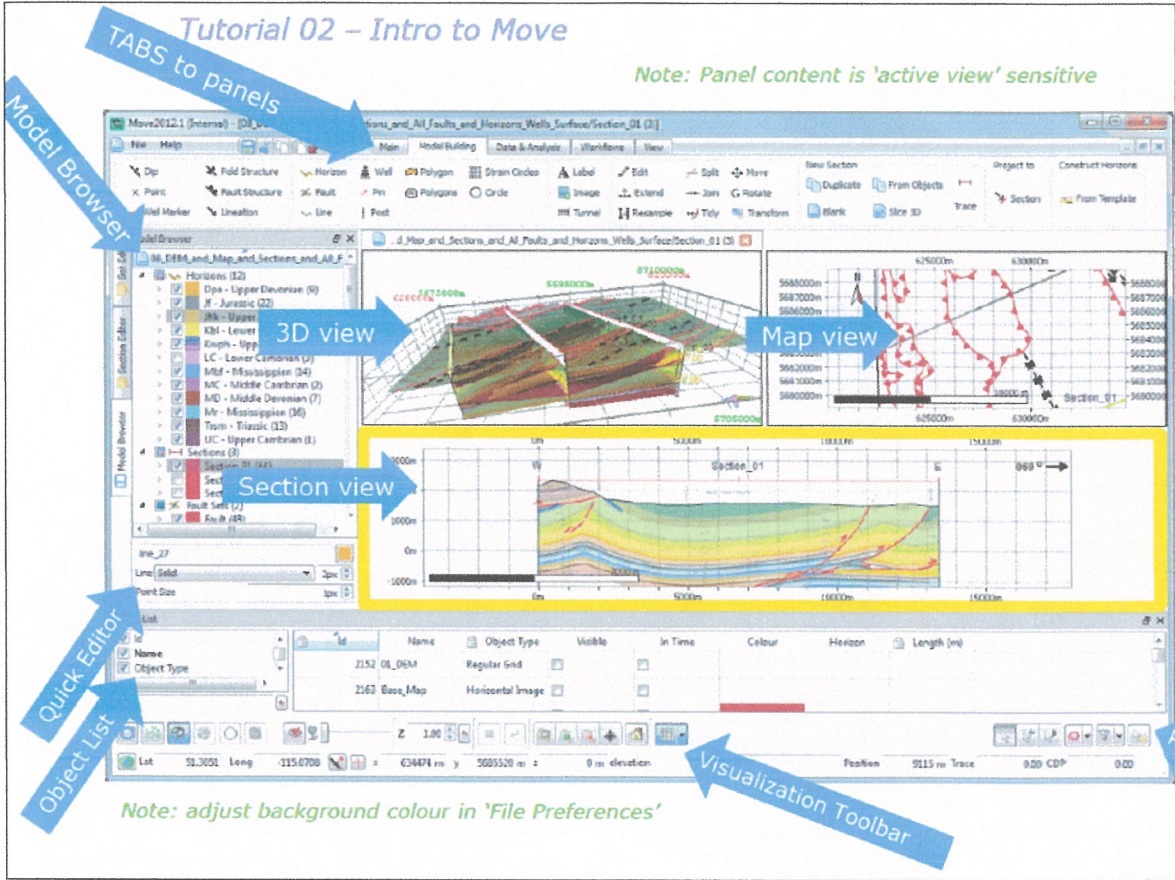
Tutorial 02 – Intro to Move

TABS to panels

Note: Panel content is 'active view' sensitive

Model Browser

Move2012.1 (Internal) - [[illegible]tions_and_All_Faults_and_Horizons_Wells_Surface/Section_01 (3)]

File Help Main Model Building Data & Analysis Workflows View

Dip Point Well Marker Fold Structure Fault Structure Lineation Horizon Fault Line Well Pin Post Polygon Polygons Strain Circles Circle Label Image Tunnel Edit Extend Resample Split Join Tidy Move Rotate Transform New Section Duplicate From Objects Blank Slice 3D Trace Project to Section Construct Horizons From Template

Model Browser

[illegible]_DEM_and_Map_and_Sections_and_All_F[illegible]

Horizons (12)
Dpa - Upper Devonian (9)
Jf - Jurassic (22)
Jkk - Upper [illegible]
Kbl - Lower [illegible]
Kmph - Upp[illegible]
LC - Lower Cambrian (2)
Mbf - Mississippian (4)
MC - Middle Cambrian (2)
MD - Middle Devonian (7)
Mr - Mississippian (16)
Trsm - Triassic (13)
UC - Upper Cambrian (1)
Sections (3)
Section_01 (44)
Sect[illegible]
Sect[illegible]
Fault Sets (2)
Fault (48)

Section Editor

3D view

..d_Map_and_Sections_and_All_Faults_and_Horizons_Wells_Surface/Section_01 (3)

Map view

625000m 630000m
5688000m 5687000m 5686000m 5685000m 5684000m 5683000m 5682000m 5681000m 5680000m
10000 m
Section_01

Section view

0m 5000m 10000m 15000m
2000m 1000m 0m -1000m
W Section_01 E 069°

line_27
Line Solid 2px
Point Size 1px

Quick Editor

List
Id
Name
Object Type

| Id | Name | Object Type | Visible | In Time | Colour | Horizon | Length (m) |
|---|---|---|---|---|---|---|---|
| 2152 | 01_DEM | Regular Grid | | | | | |
| 2163 | Base_Map | Horizontal Image | | | | | |

Object List

Z 1.00

Lat 51.3051 Long -115.0708 x 634474 m y 5685520 m z 0 m elevation Position 9115 m Trace 0.00 CDP 0.00

Visualization Toolbar

Note: adjust background colour in 'File Preferences'